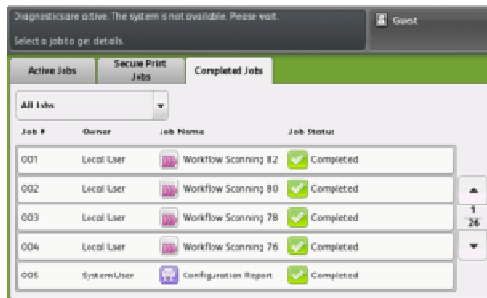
Diagnosticsare active. The system is not available. Please wait.

Select a job to get details.

Guest

Active Jobs

Secure Print Jobs

Completed Jobs

All Jobs

| Job # | Owner | Job Name | Job Status |
|---|---|---|---|
| 001 | Local User | Workflow Scanning 82 | Completed |
| 002 | Local User | Workflow Scanning 80 | Completed |
| 003 | Local User | Workflow Scanning 78 | Completed |
| 004 | Local User | Workflow Scanning 76 | Completed |
| 005 | SystemUser | Configuration Report | Completed |

1
26